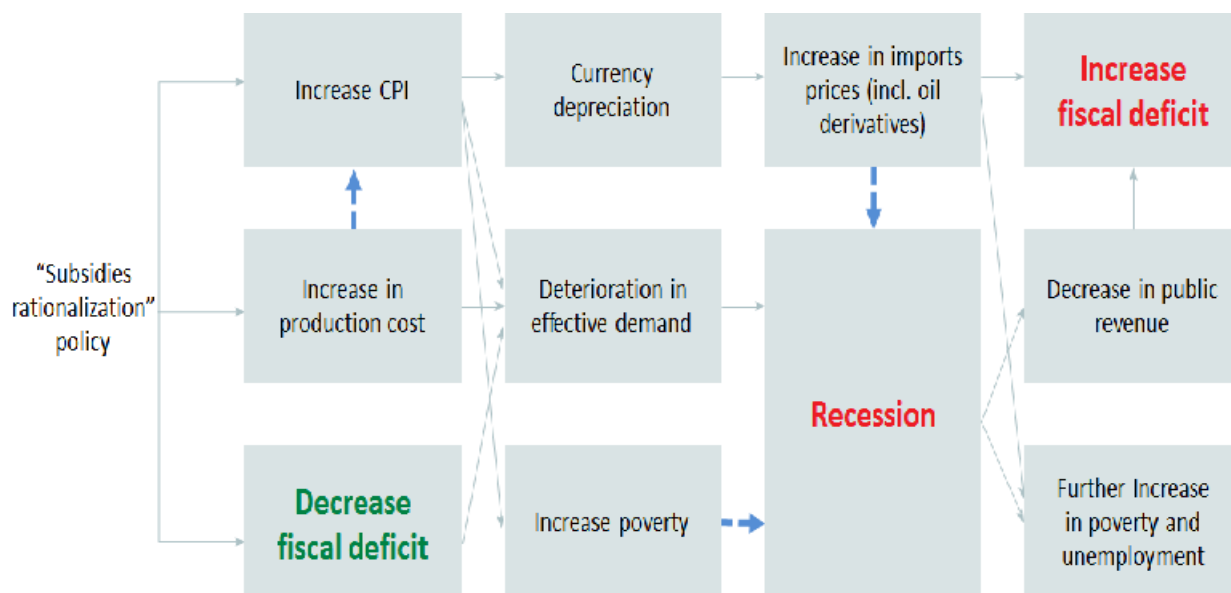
"Subsidies rationalization" policy

Increase CPI

Currency depreciation

Increase in imports prices (incl. oil derivatives)

Increase fiscal deficit

Increase in production cost

Deterioration in effective demand

Recession

Decrease in public revenue

Decrease fiscal deficit

Increase poverty

Further Increase in poverty and unemployment